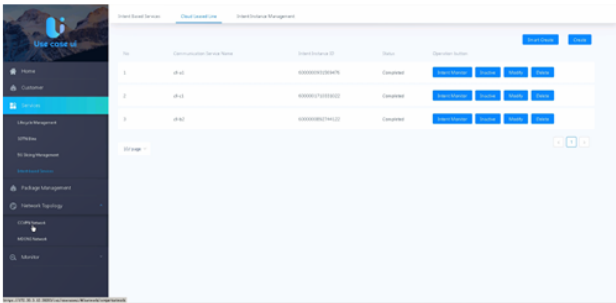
Use case ui

Home
Customer
Services
Lifecycle Management
SOTN Data
FS Slicing Management
Intent based Services
Package Management
Network Topology
CCVPN Network
MDONS Network
Monitor

Intent Based Services | Cloud Leased Line | Intent Instance Management

Smart Create | Create

| No. | Communication Service Name | Intent Instance ID | Status | Operation Action |
|---|---|---|---|---|
| 1 | cll-v1 | 6000000302006478 | Completed | Intent Monitor · Disable · Modify · Delete |
| 2 | cll-v3 | 6000000710200032 | Completed | Intent Monitor · Disable · Modify · Delete |
| 3 | cll-v2 | 6000000860744122 | Completed | Intent Monitor · Disable · Modify · Delete |

10/page

1

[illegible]